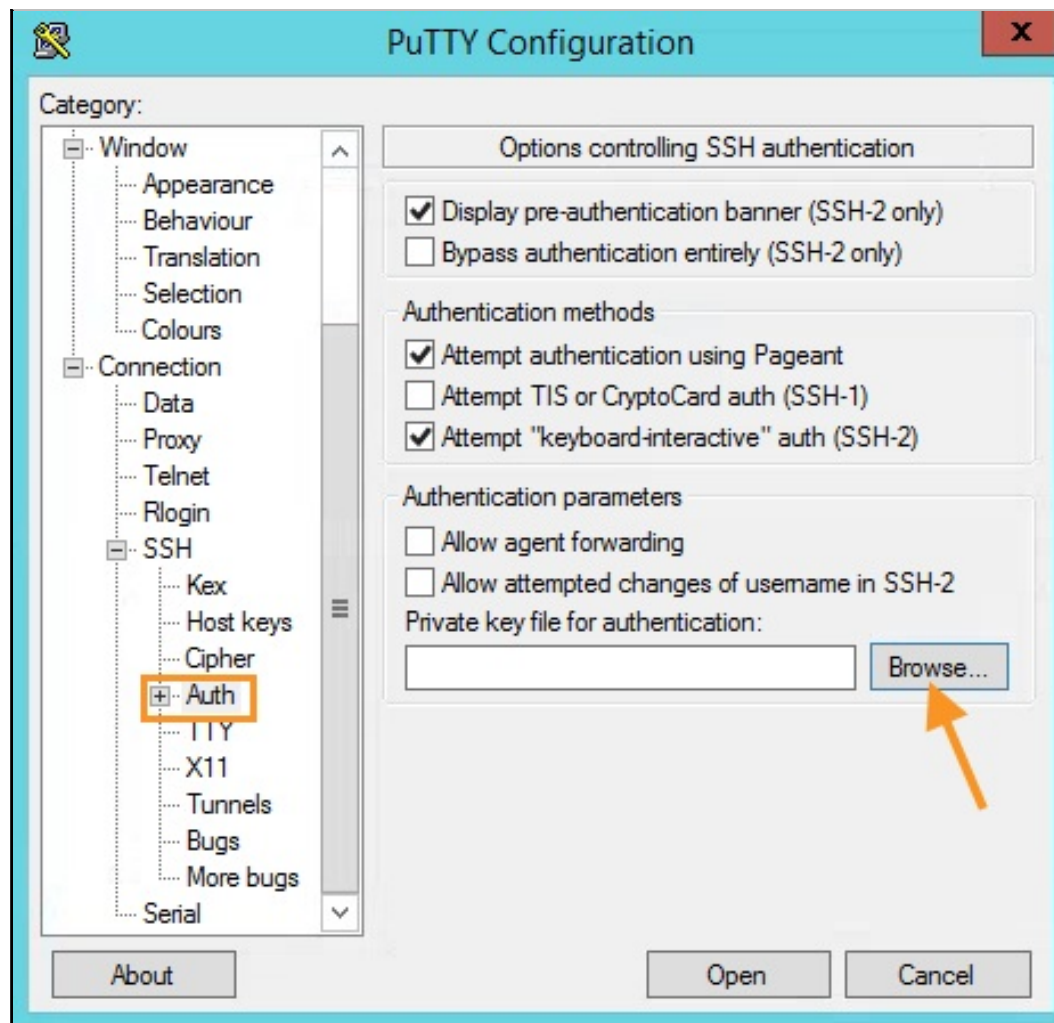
PuTTY Configuration

Category:

Window
Appearance
Behaviour
Translation
Selection
Colours
Connection
Data
Proxy
Telnet
Rlogin
SSH
Kex
Host keys
Cipher
Auth
TTY
X11
Tunnels
Bugs
More bugs
Serial

Options controlling SSH authentication

Display pre-authentication banner (SSH-2 only)
Bypass authentication entirely (SSH-2 only)

Authentication methods
Attempt authentication using Pageant
Attempt TIS or CryptoCard auth (SSH-1)
Attempt "keyboard-interactive" auth (SSH-2)

Authentication parameters
Allow agent forwarding
Allow attempted changes of username in SSH-2
Private key file for authentication:
Browse...

About
Open
Cancel